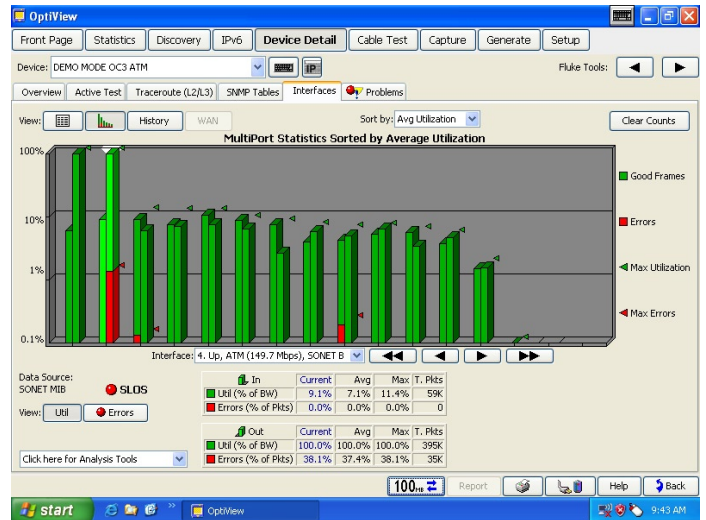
OptiView

Front Page | Statistics | Discovery | IPv6 | Device Detail | Cable Test | Capture | Generate | Setup

Device: DEMO MODE OC3 ATM

IP

Fluke Tools:

Overview | Active Test | Traceroute (L2/L3) | SNMP Tables | Interfaces | Problems

View: History WAN

Sort by: Avg Utilization

Clear Counts

MultiPort Statistics Sorted by Average Utilization

100%

10%

1%

0.1%

Good Frames

Errors

Max Utilization

Max Errors

Interface: 4. Up, ATM (149.7 Mbps), SONET B

Data Source:
SONET MIB

SLOS

View: Util | Errors

| In | Current | Avg | Max | T. Pkts |
|---|---|---|---|---|
| Util (% of BW) | 9.1% | 7.1% | 11.4% | 59K |
| Errors (% of Pkts) | 0.0% | 0.0% | 0.0% | 0 |

| Out | Current | Avg | Max | T. Pkts |
|---|---|---|---|---|
| Util (% of BW) | 100.0% | 100.0% | 100.0% | 395K |
| Errors (% of Pkts) | 38.1% | 37.4% | 38.1% | 35K |

Click here for Analysis Tools

100

Report

Help

Back

start

OptiView

9:43 AM